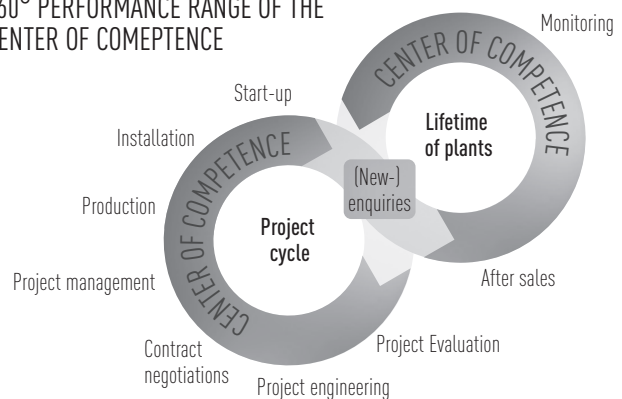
60° PERFORMANCE RANGE OF THE CENTER OF COMEPTENCE

Monitoring

CENTER OF COMPETENCE

Lifetime of plants

Start-up

Installation

(New-) enquiries

Production

CENTER OF COMPETENCE

Project cycle

Project management

After sales

Contract negotiations

Project Evaluation

Project engineering